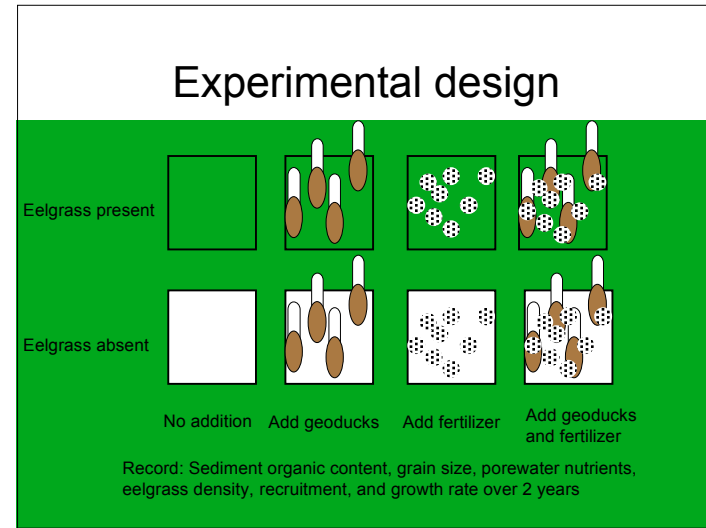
Experimental design

Eelgrass present

Eelgrass absent

No addition

Add geoducks

Add fertilizer

Add geoducks and fertilizer

Record: Sediment organic content, grain size, porewater nutrients, eelgrass density, recruitment, and growth rate over 2 years